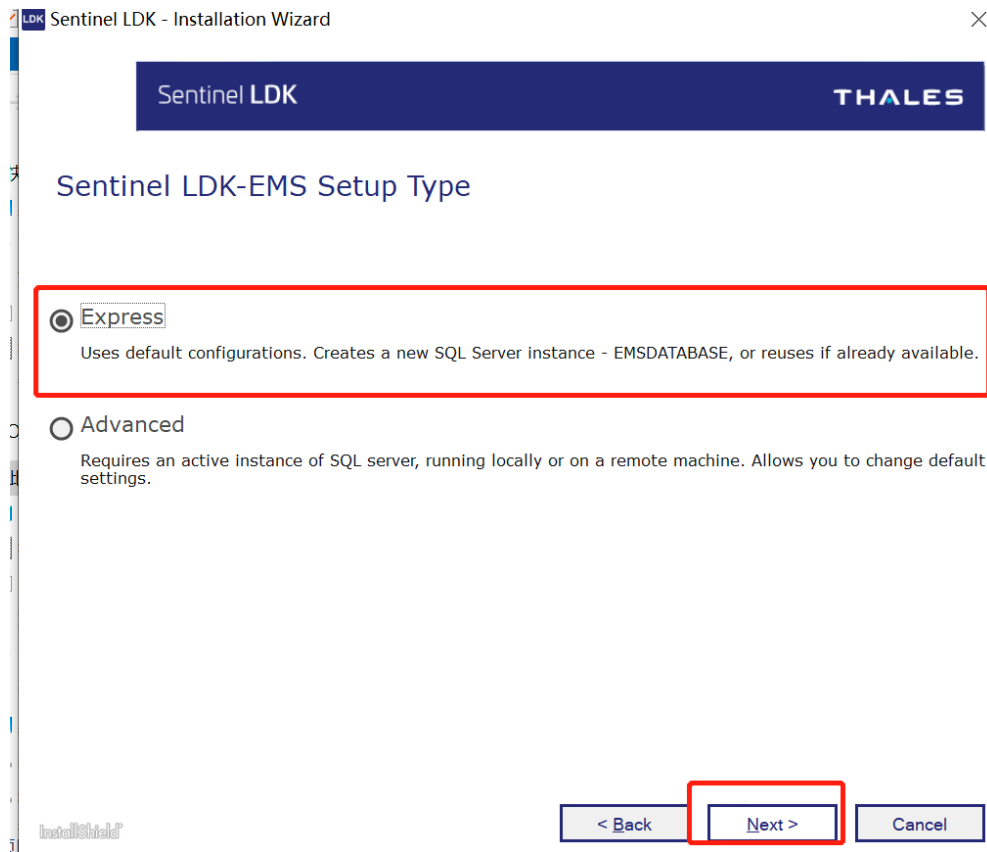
LDK Sentinel LDK - Installation Wizard

Sentinel LDK

THALES

Sentinel LDK-EMS Setup Type

Express

Uses default configurations. Creates a new SQL Server instance - EMSDATABASE, or reuses if already available.

Advanced

Requires an active instance of SQL server, running locally or on a remote machine. Allows you to change default settings.

InstallShield

< Back

Next >

Cancel